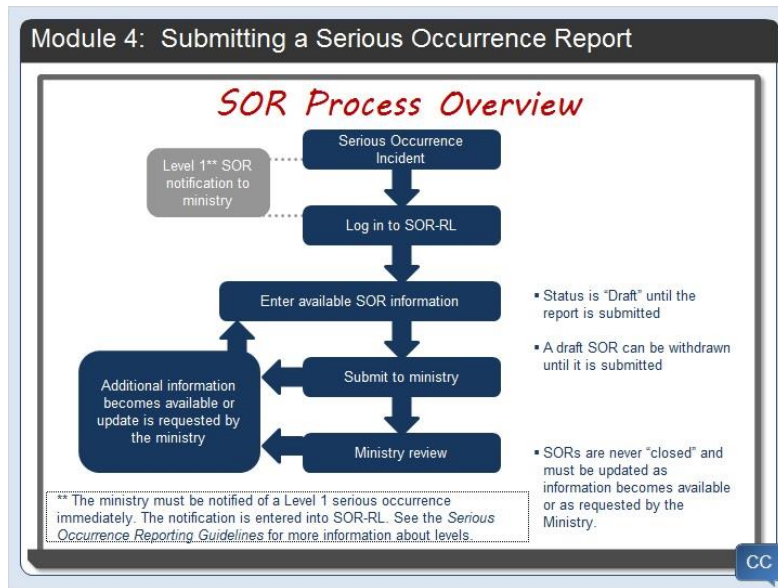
Module 4: Submitting a Serious Occurrence Report

SOR Process Overview

Serious Occurrence Incident

Level 1** SOR notification to ministry

Log in to SOR-RL

Enter available SOR information

Submit to ministry

Ministry review

Additional information becomes available or update is requested by the ministry

▪ Status is "Draft" until the report is submitted

▪ A draft SOR can be withdrawn until it is submitted

▪ SORs are never "closed" and must be updated as information becomes available or as requested by the Ministry.

** The ministry must be notified of a Level 1 serious occurrence immediately. The notification is entered into SOR-RL. See the *Serious Occurrence Reporting Guidelines* for more information about levels.

CC